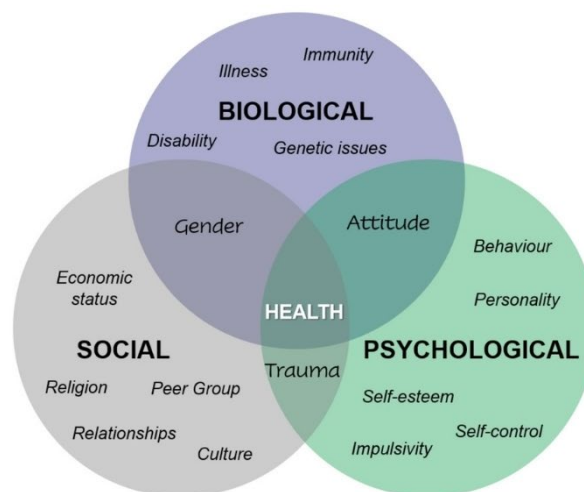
Illness
Immunity
BIOLOGICAL
Disability
Genetic issues

Gender
Attitude
HEALTH
Trauma

Economic status
SOCIAL
Religion
Peer Group
Relationships
Culture

Behaviour
Personality
PSYCHOLOGICAL
Self-esteem
Self-control
Impulsivity